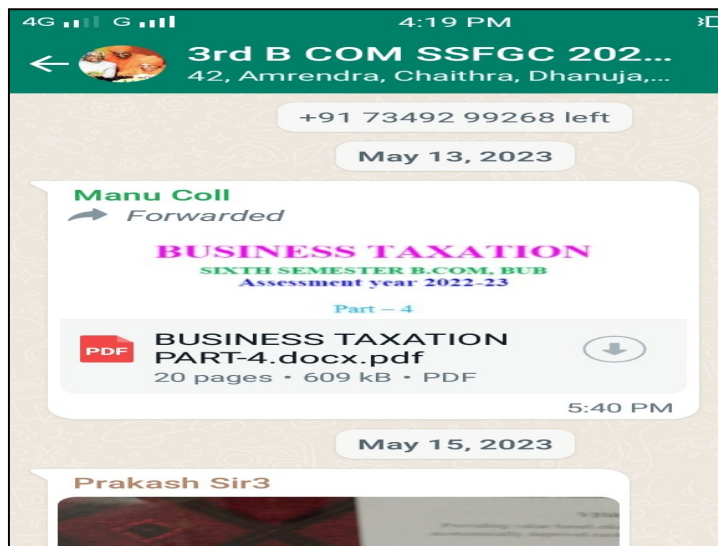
4G G 4:19 PM

3rd B COM SSFGC 202...
42, Amrendra, Chaithra, Dhanuja,...

+91 73492 99268 left

May 13, 2023

Manu Coll
Forwarded

BUSINESS TAXATION
SIXTH SEMESTER B.COM, BUB
Assessment year 2022-23

Part – 4

PDF
BUSINESS TAXATION PART-4.docx.pdf
20 pages • 609 kB • PDF

5:40 PM

May 15, 2023

Prakash Sir3

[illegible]